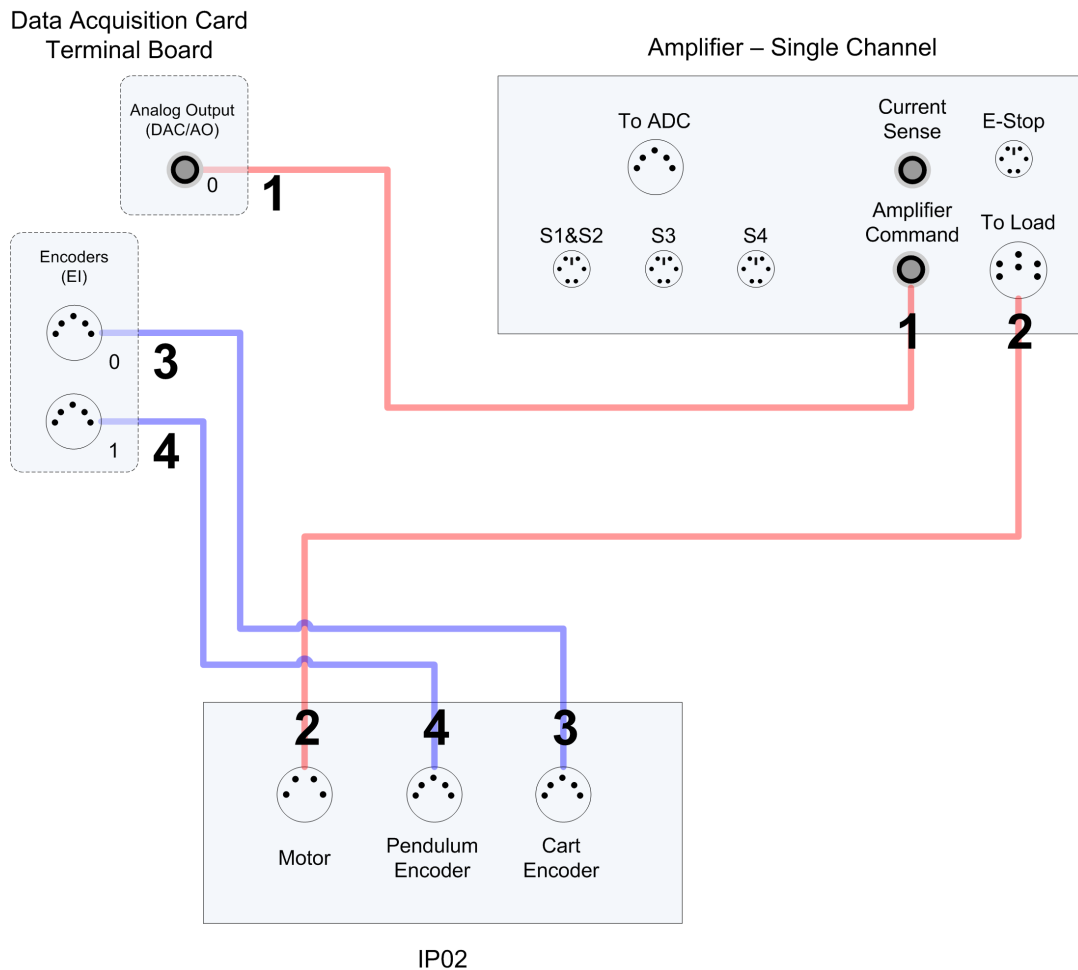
Data Acquisition Card Terminal Board

Analog Output (DAC/AO)

0

1

Encoders (EI)

0

3

1

4

Amplifier – Single Channel

To ADC

Current Sense

E-Stop

S1&S2

S3

S4

Amplifier Command

To Load

1

2

2

4

3

Motor

Pendulum Encoder

Cart Encoder

IP02